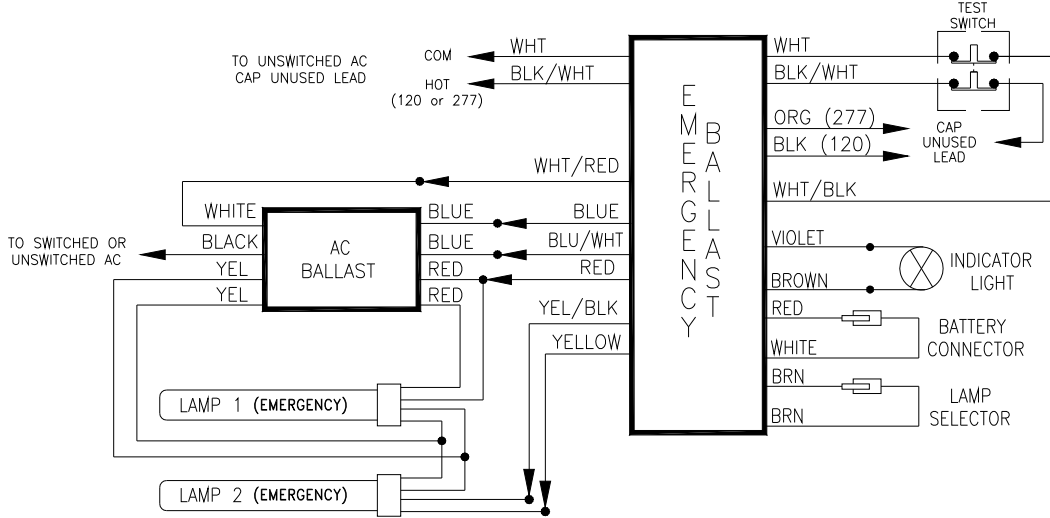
TO UNSWITCHED AC
CAP UNUSED LEAD

COM
HOT
(120 or 277)

WHT
BLK/WHT

EMERGENCY BALLAST

WHT
BLK/WHT

TEST SWITCH

ORG (277)
BLK (120)

CAP UNUSED LEAD

WHT/RED

WHT/BLK

WHITE
BLACK
YEL
YEL

AC BALLAST

BLUE
BLUE
RED
RED

BLUE
BLU/WHT
RED

TO SWITCHED OR UNSWITCHED AC

VIOLET
BROWN

INDICATOR LIGHT

YEL/BLK
YELLOW

RED
WHITE

BATTERY CONNECTOR

BRN
BRN

LAMP SELECTOR

LAMP 1 (EMERGENCY)

LAMP 2 (EMERGENCY)